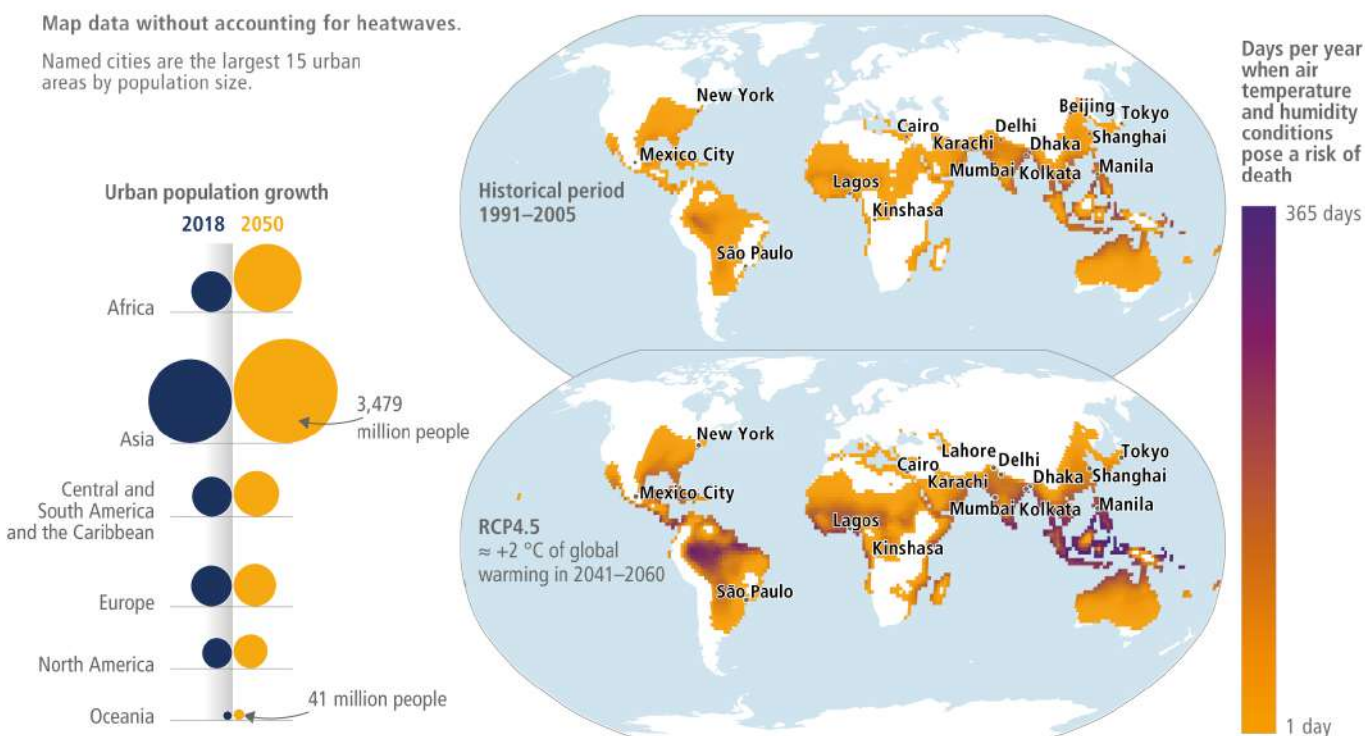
Map data without accounting for heatwaves.

Named cities are the largest 15 urban areas by population size.

Urban population growth

2018 2050

Africa

Asia

3,479 million people

Central and South America and the Caribbean

Europe

North America

Oceania

41 million people

Historical period 1991–2005

New York
Mexico City
São Paulo
Cairo
Lagos
Kinshasa
Karachi
Delhi
Mumbai
Dhaka
Kolkata
Beijing
Tokyo
Shanghai
Manila

RCP4.5
≈ +2 °C of global warming in 2041–2060

New York
Mexico City
São Paulo
Cairo
Lahore
Delhi
Karachi
Lagos
Kinshasa
Mumbai
Dhaka
Kolkata
Tokyo
Shanghai
Manila

Days per year when air temperature and humidity conditions pose a risk of death

365 days

1 day